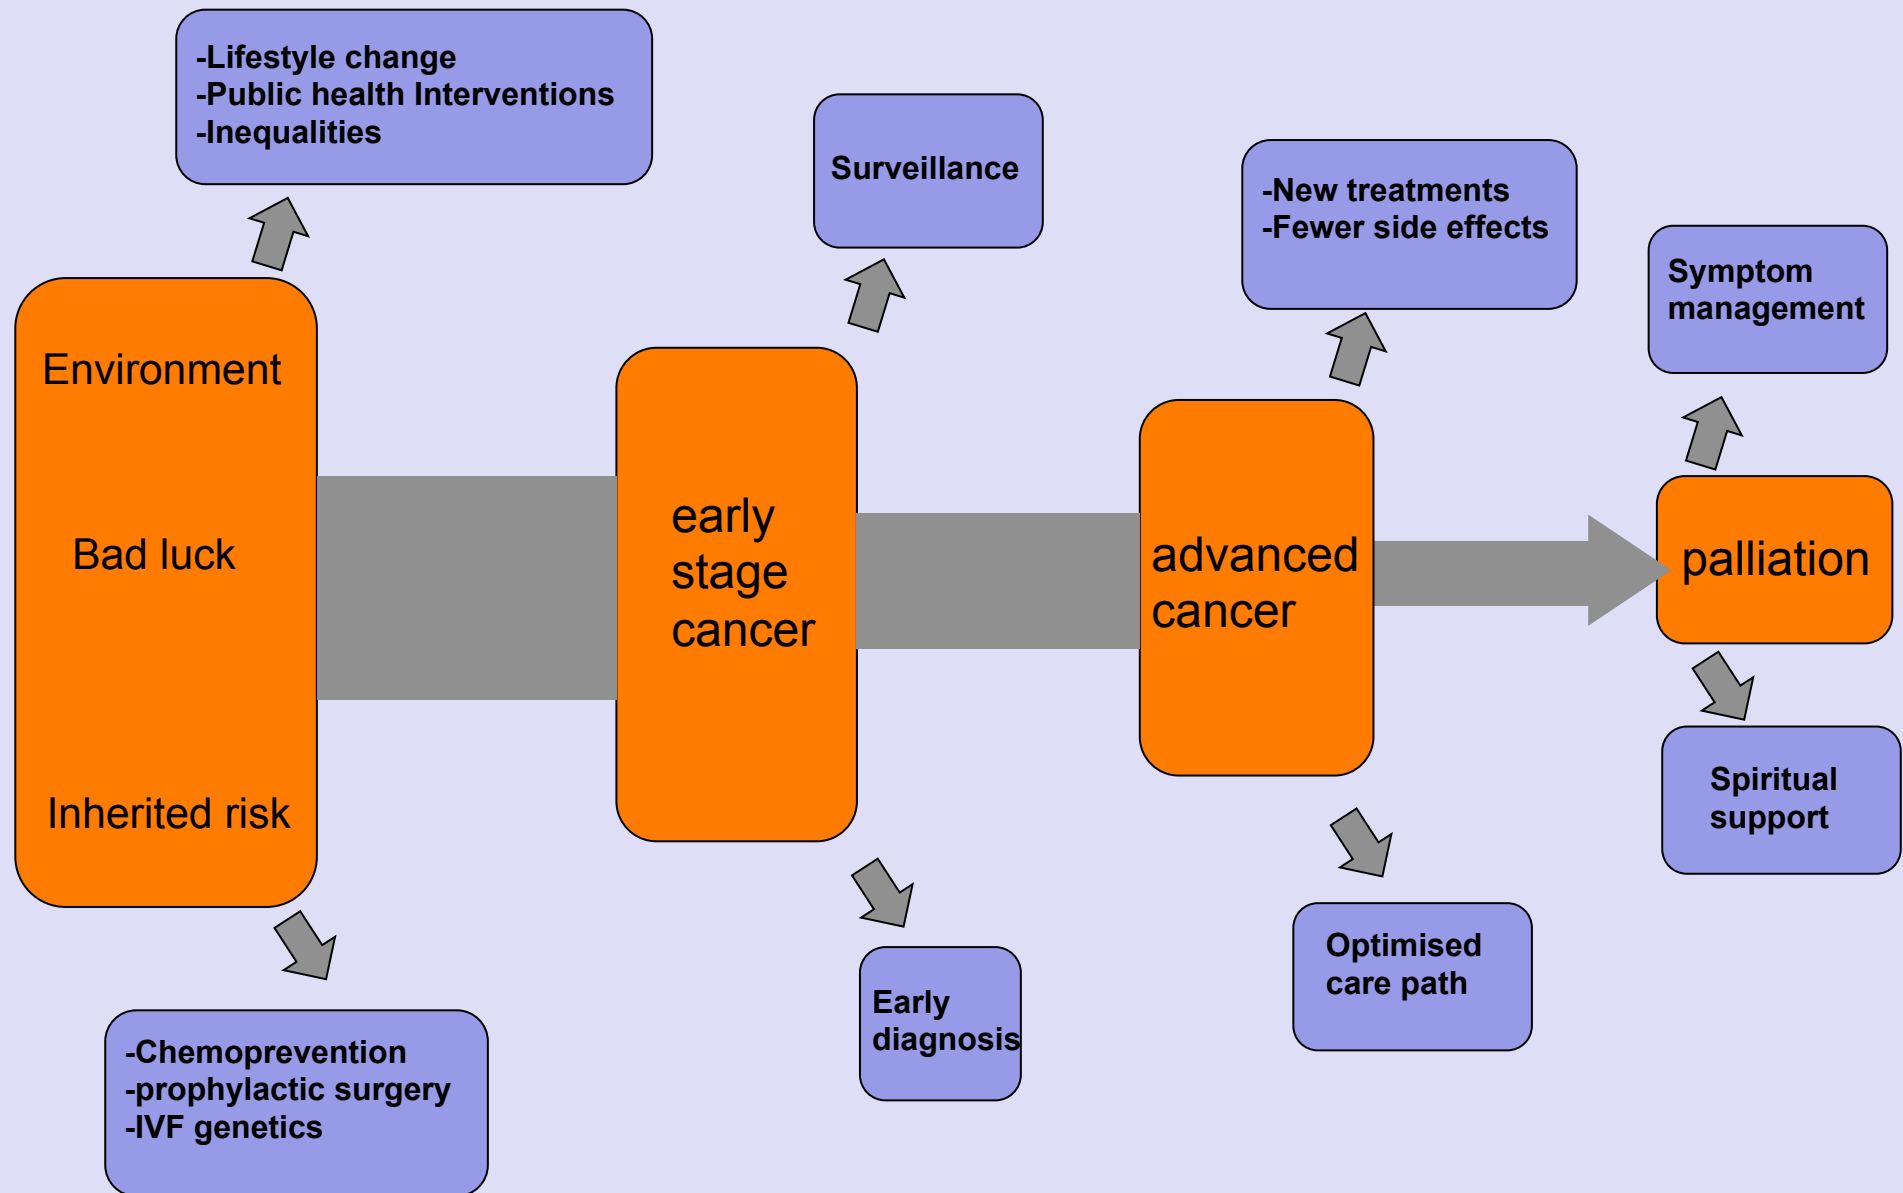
-Lifestyle change
-Public health Interventions
-Inequalities

Environment

Bad luck

Inherited risk

-Chemoprevention
-prophylactic surgery
-IVF genetics

Surveillance

early stage cancer

Early diagnosis

-New treatments
-Fewer side effects

advanced cancer

Optimised care path

Symptom management

palliation

Spiritual support